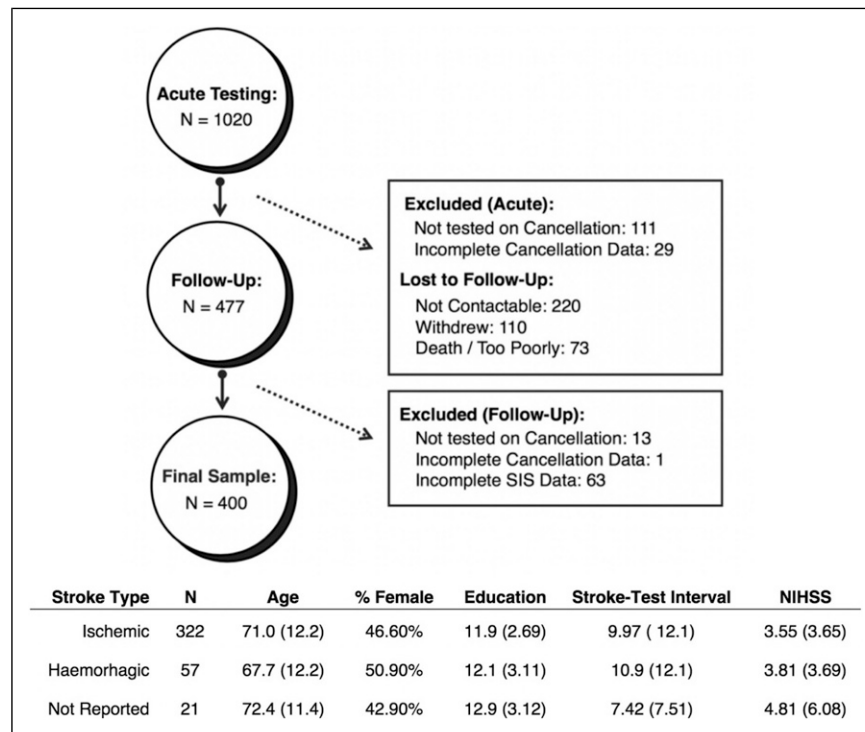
Acute Testing:
N = 1020

Excluded (Acute):
Not tested on Cancellation: 111
Incomplete Cancellation Data: 29

Lost to Follow-Up:
Not Contactable: 220
Withdrew: 110
Death / Too Poorly: 73

Follow-Up:
N = 477

Excluded (Follow-Up):
Not tested on Cancellation: 13
Incomplete Cancellation Data: 1
Incomplete SIS Data: 63

Final Sample:
N = 400

| Stroke Type | N | Age | % Female | Education | Stroke-Test Interval | NIHSS |
|---|---|---|---|---|---|---|
| Ischemic | 322 | 71.0 (12.2) | 46.60% | 11.9 (2.69) | 9.97 ( 12.1) | 3.55 (3.65) |
| Haemorhagic | 57 | 67.7 (12.2) | 50.90% | 12.1 (3.11) | 10.9 (12.1) | 3.81 (3.69) |
| Not Reported | 21 | 72.4 (11.4) | 42.90% | 12.9 (3.12) | 7.42 (7.51) | 4.81 (6.08) |